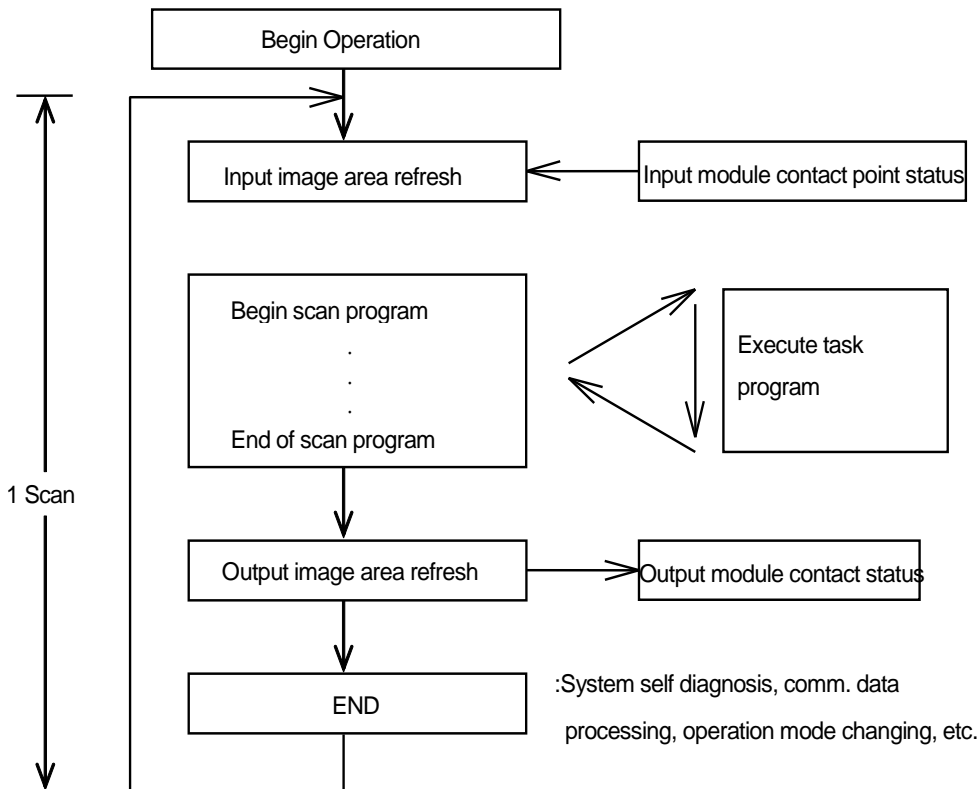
Begin Operation

Input image area refresh

Input module contact point status

Begin scan program
.
.
.
End of scan program

Execute task program

1 Scan

Output image area refresh

Output module contact status

END

:System self diagnosis, comm. data processing, operation mode changing, etc.